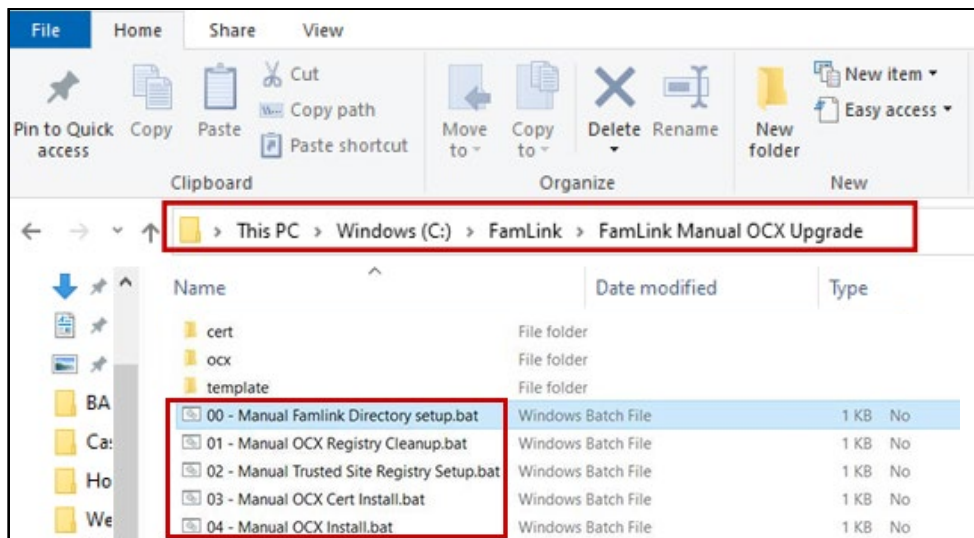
File Home Share View

Pin to Quick access Copy Paste Cut Copy path Paste shortcut
Clipboard

Move to Copy to Delete Rename
Organize

New folder New item Easy access
New

> This PC > Windows (C:) > FamLink > FamLink Manual OCX Upgrade

| Name | Date modified | Type | | |
|---|---|---|---|---|
| cert | | File folder | | |
| ocx | | File folder | | |
| template | | File folder | | |
| 00 - Manual Famlink Directory setup.bat | | Windows Batch File | 1 KB | No |
| 01 - Manual OCX Registry Cleanup.bat | | Windows Batch File | 1 KB | No |
| 02 - Manual Trusted Site Registry Setup.bat | | Windows Batch File | 1 KB | No |
| 03 - Manual OCX Cert Install.bat | | Windows Batch File | 1 KB | No |
| 04 - Manual OCX Install.bat | | Windows Batch File | 1 KB | No |

BA
Ca
Ho
We